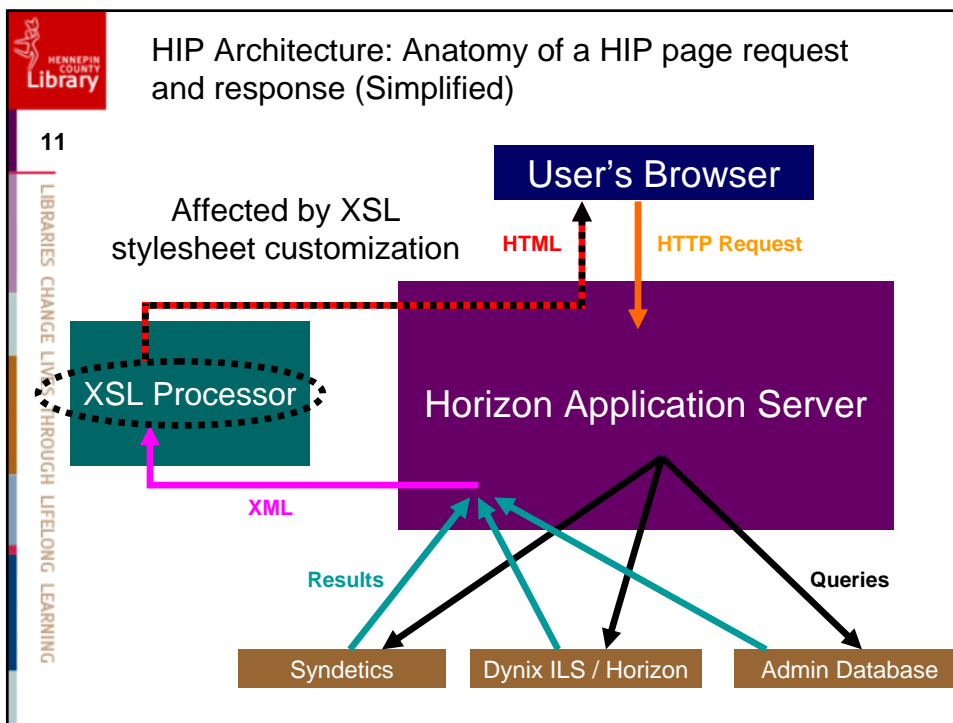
HENNEPIN COUNTY Library

HIP Architecture: Anatomy of a HIP page request and response (Simplified)

11

LIBRARIES CHANGE LIVES THROUGH LIFELONG LEARNING

User's Browser

Affected by XSL stylesheet customization

HTML

HTTP Request

XSL Processor

Horizon Application Server

XML

Results

Queries

Syndetics

Dynix ILS / Horizon

Admin Database